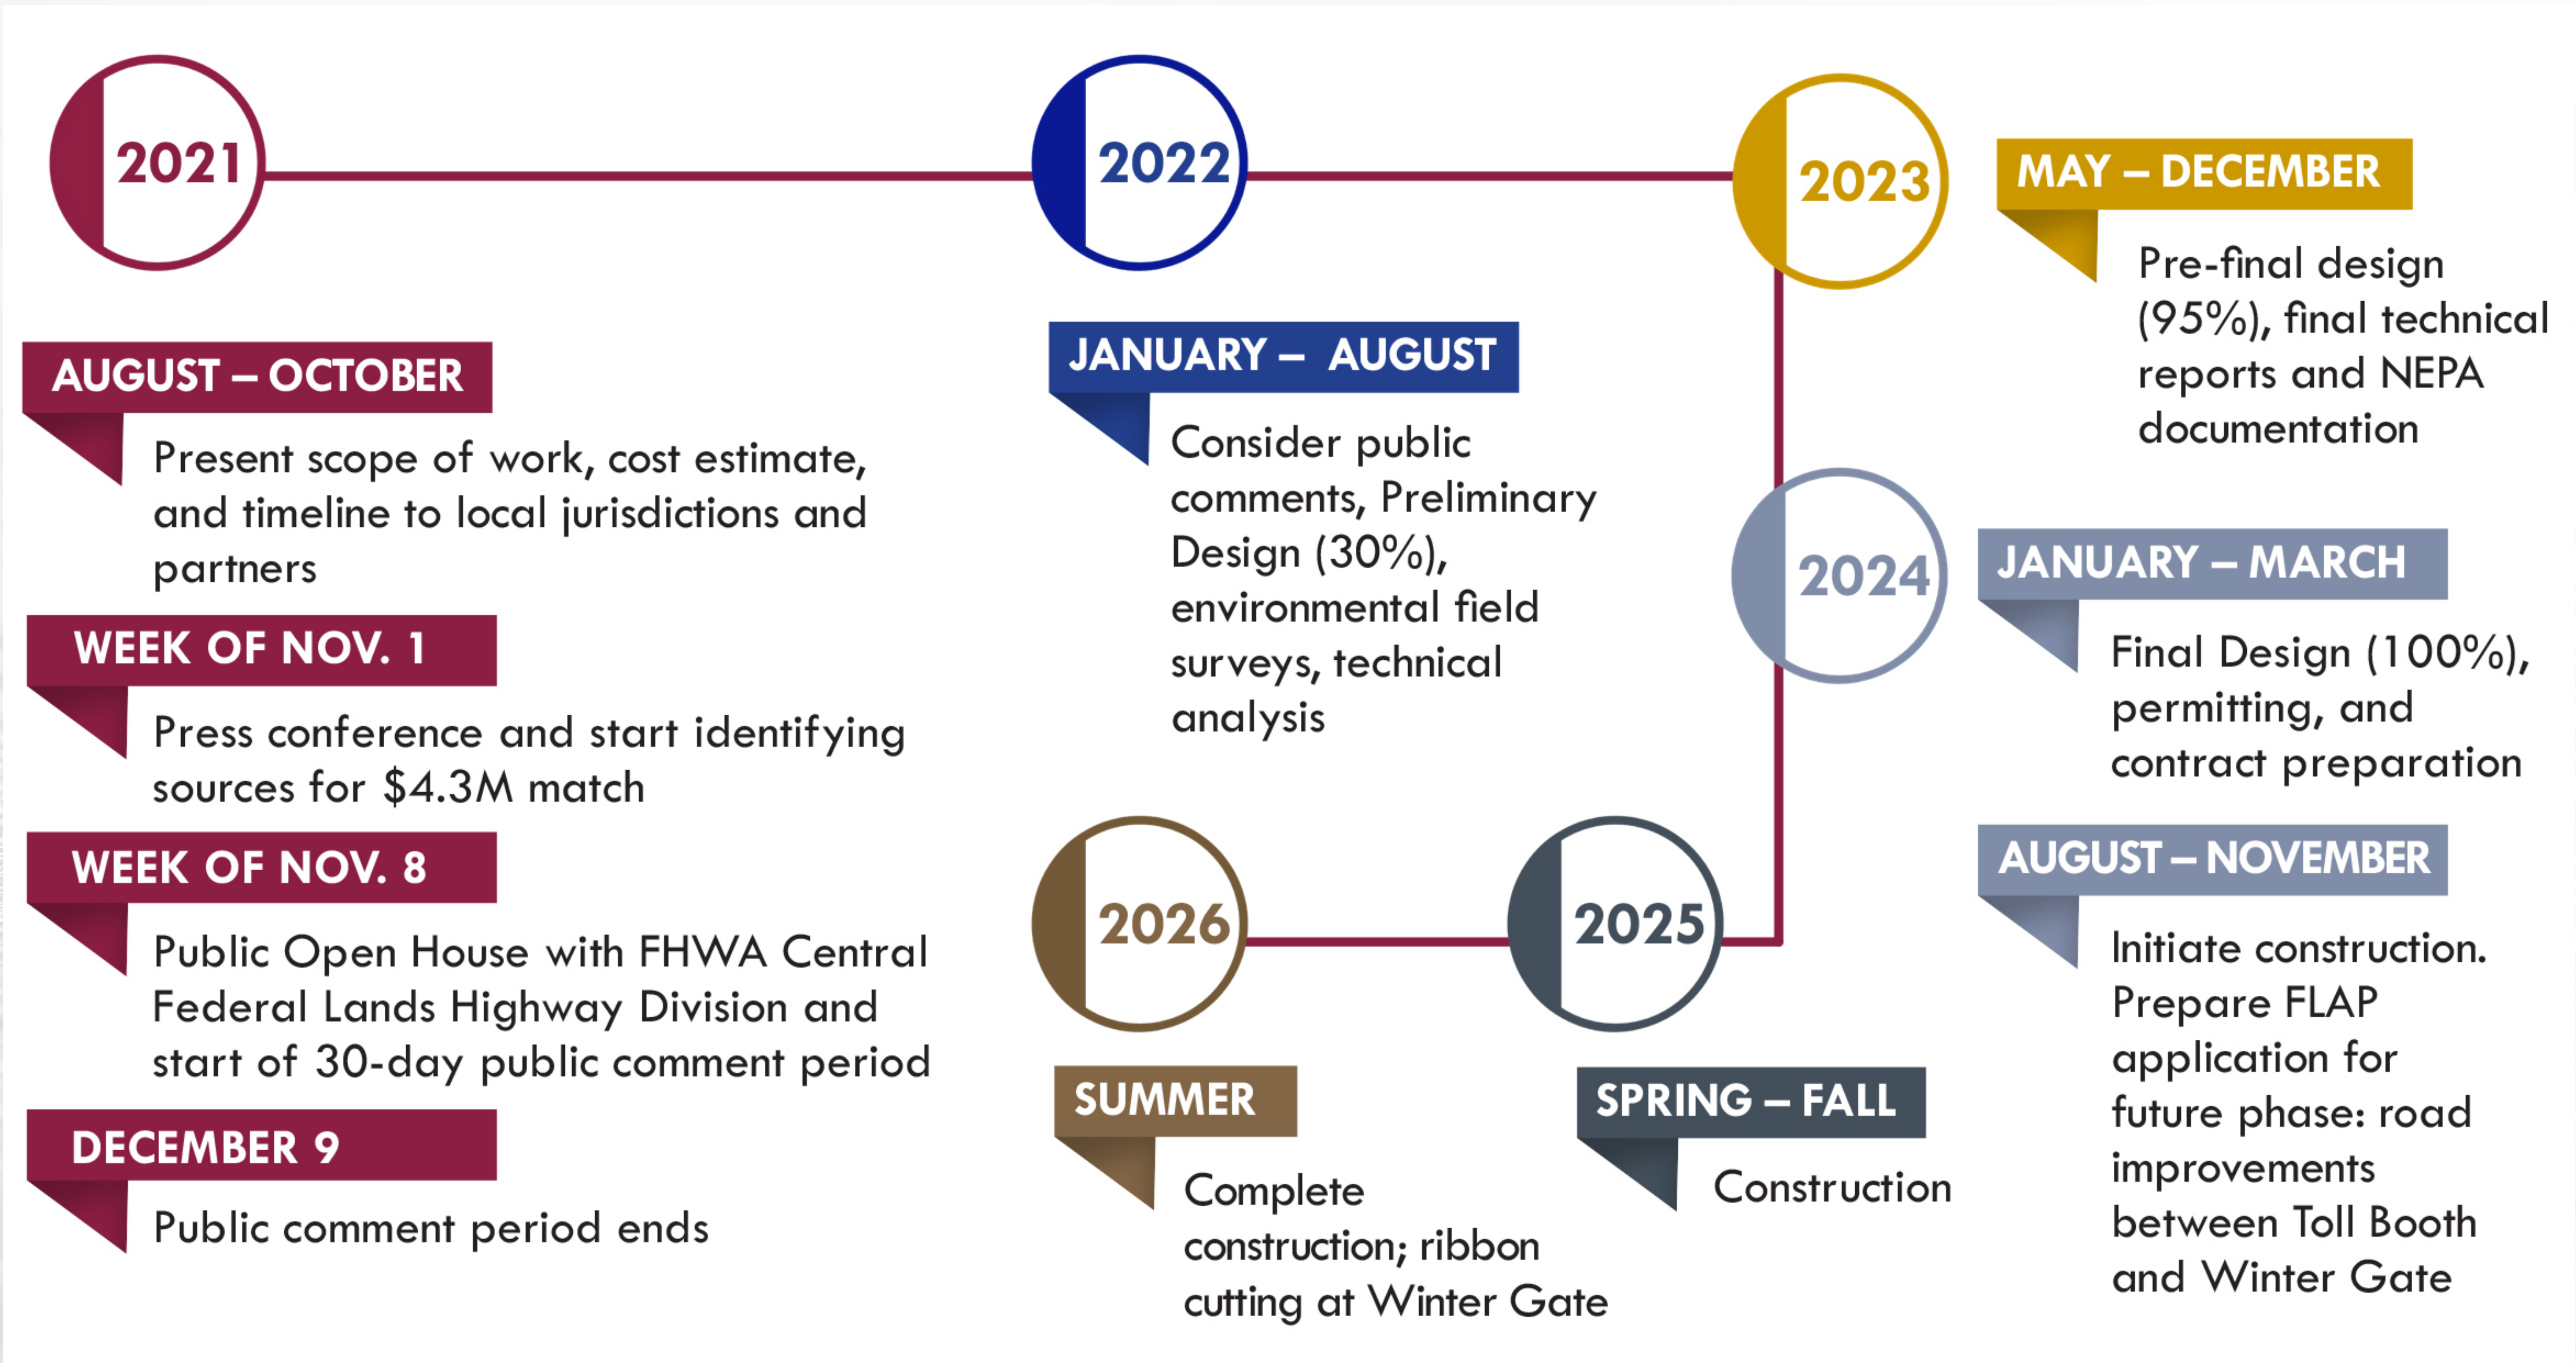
2021

AUGUST – OCTOBER

Present scope of work, cost estimate, and timeline to local jurisdictions and partners

WEEK OF NOV. 1

Press conference and start identifying sources for $4.3M match

WEEK OF NOV. 8

Public Open House with FHWA Central Federal Lands Highway Division and start of 30-day public comment period

DECEMBER 9

Public comment period ends

2022

JANUARY – AUGUST

Consider public comments, Preliminary Design (30%), environmental field surveys, technical analysis

2023

MAY – DECEMBER

Pre-final design (95%), final technical reports and NEPA documentation

2024

JANUARY – MARCH

Final Design (100%), permitting, and contract preparation

AUGUST – NOVEMBER

Initiate construction. Prepare FLAP application for future phase: road improvements between Toll Booth and Winter Gate

2025

SPRING – FALL

Construction

2026

SUMMER

Complete construction; ribbon cutting at Winter Gate